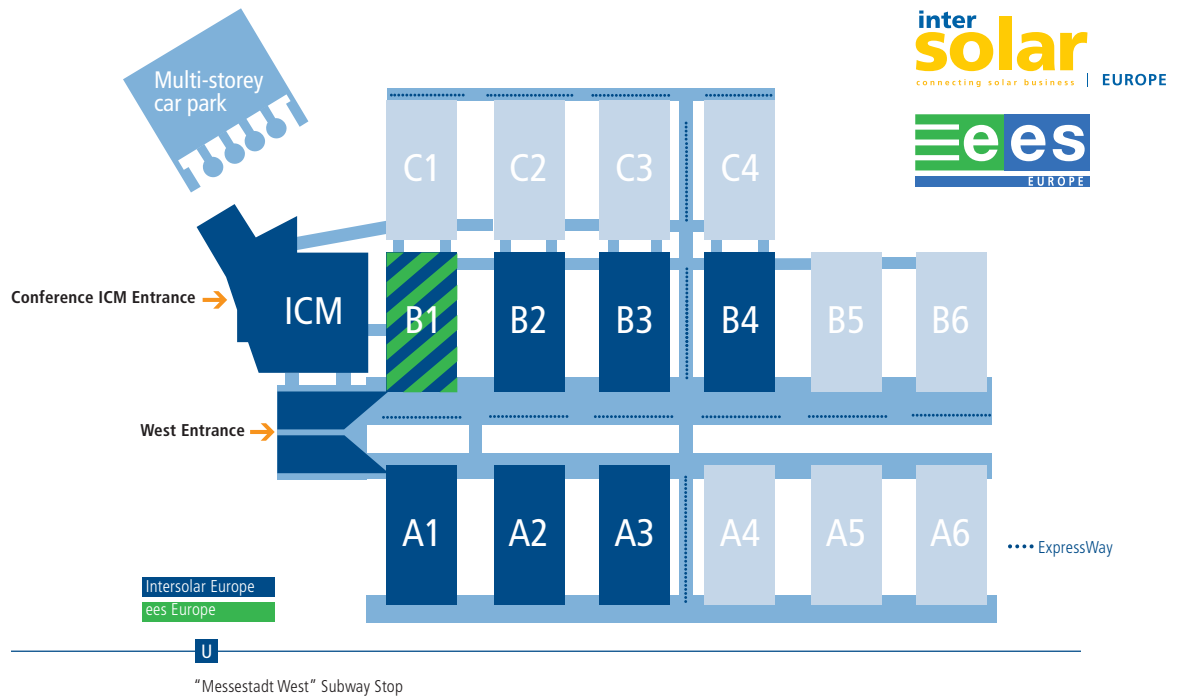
inter solar
connecting solar business | EUROPE

ees
EUROPE

Multi-storey car park

C1 C2 C3 C4

Conference ICM Entrance

ICM

B1 B2 B3 B4 B5 B6

West Entrance

A1 A2 A3 A4 A5 A6

•••• ExpressWay

Intersolar Europe
ees Europe

U

“Messestadt West” Subway Stop